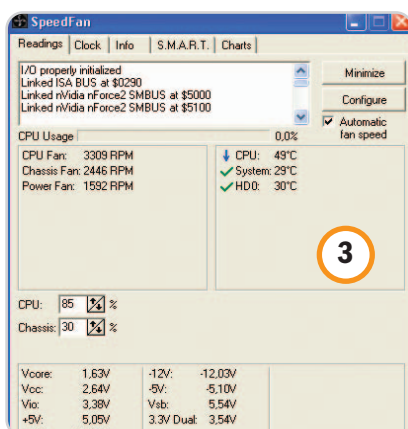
SpeedFan

Readings | Clock | Info | S.M.A.R.T. | Charts

I/O properly initialized
Linked ISA BUS at $0290
Linked nVidia nForce2 SMBUS at $5000
Linked nVidia nForce2 SMBUS at $5100

Minimize

Configure

Automatic fan speed

CPU Usage 0,0%

CPU Fan: 3309 RPM
Chassis Fan: 2446 RPM
Power Fan: 1592 RPM

CPU: 49°C
System: 29°C
HD0: 30°C

3

CPU: 85 %
Chassis: 30 %

| | | | |
|---|---|---|---|
| Vcore: | 1,63V | -12V: | -12,03V |
| Vcc: | 2,64V | -5V: | -5,10V |
| Vio: | 3,38V | Vsb: | 5,54V |
| +5V: | 5,05V | 3.3V Dual: | 3,54V |